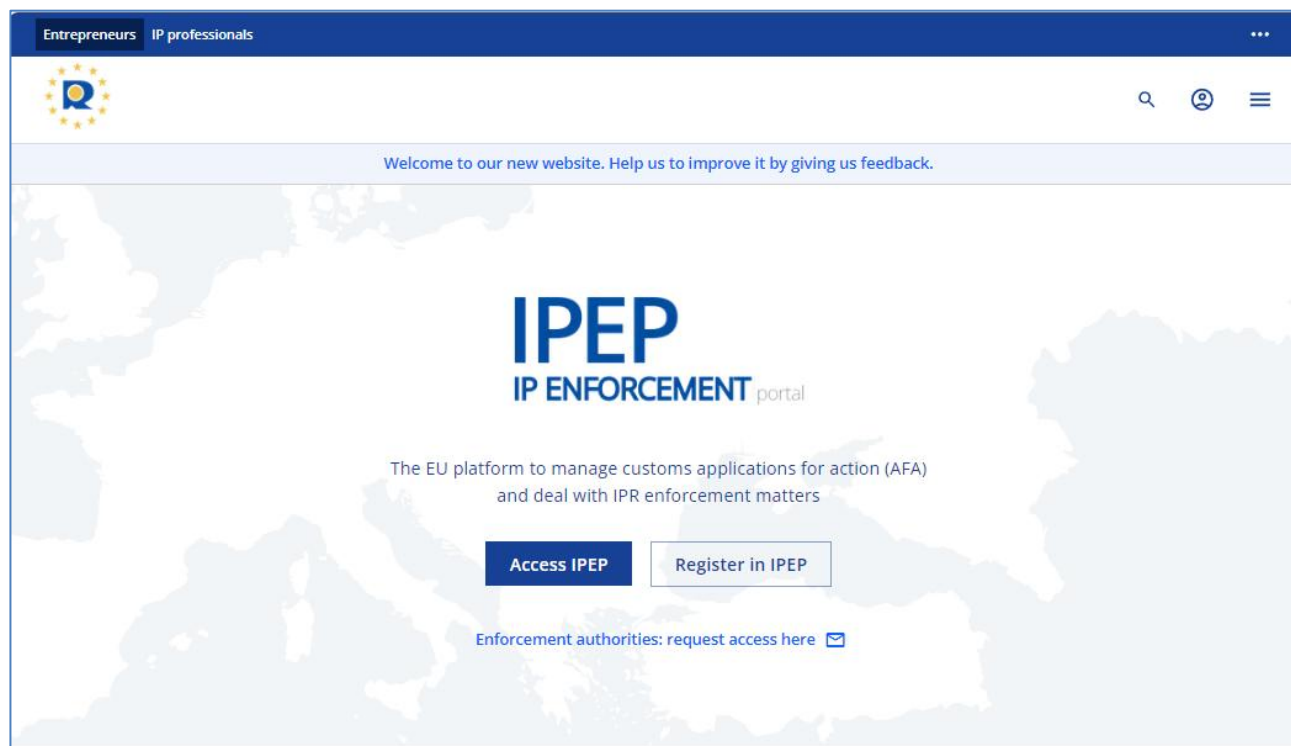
Entrepreneurs IP professionals •••

Welcome to our new website. Help us to improve it by giving us feedback.

IPEP
IP ENFORCEMENT portal

The EU platform to manage customs applications for action (AFA) and deal with IPR enforcement matters

Access IPEP Register in IPEP

Enforcement authorities: request access here